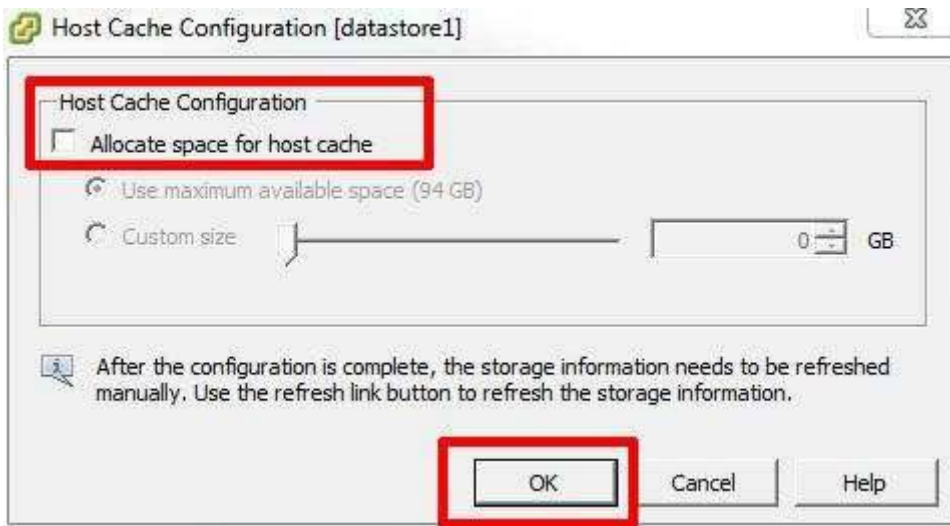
Host Cache Configuration [datastore1]

Host Cache Configuration

Allocate space for host cache

Use maximum available space (94 GB)

Custom size

0 GB

After the configuration is complete, the storage information needs to be refreshed manually. Use the refresh link button to refresh the storage information.

OK

Cancel

Help